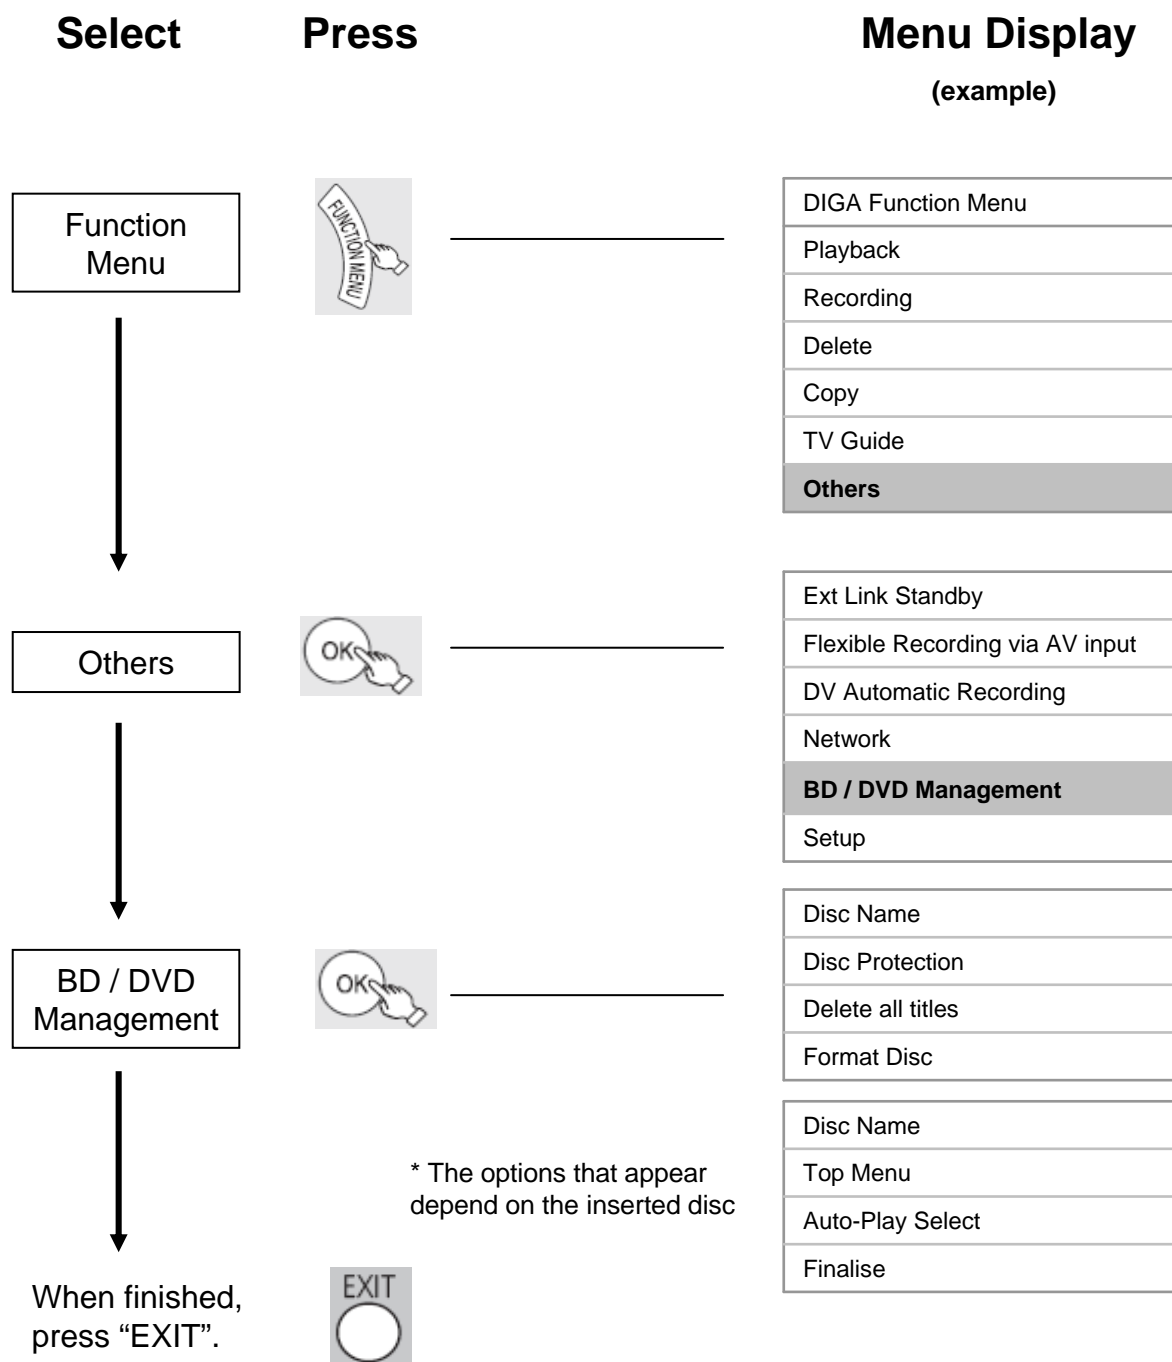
Select Press Menu Display
(example)

Function Menu

FUNCTION MENU

DIGA Function Menu
Playback
Recording
Delete
Copy
TV Guide
Others

Others

OK

Ext Link Standby
Flexible Recording via AV input
DV Automatic Recording
Network
BD / DVD Management
Setup

BD / DVD Management

OK

Disc Name
Disc Protection
Delete all titles
Format Disc

Disc Name
Top Menu
Auto-Play Select
Finalise

* The options that appear depend on the inserted disc

When finished, press "EXIT".

EXIT